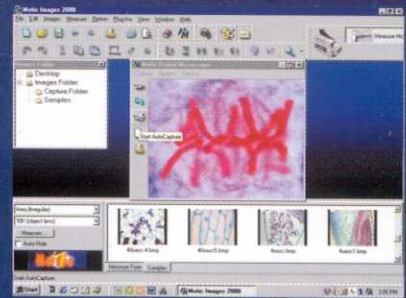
Motic Images 2000
File Edit Images Measure Option Graphics View Window Help
Measure
Images Folder
Desktop
Images Folder
Capture Folder
Samples
Motic Digital Microscope
Start AutoCapture
Auto Hide
Measure
Start AutoCapture
Motic Images 2000